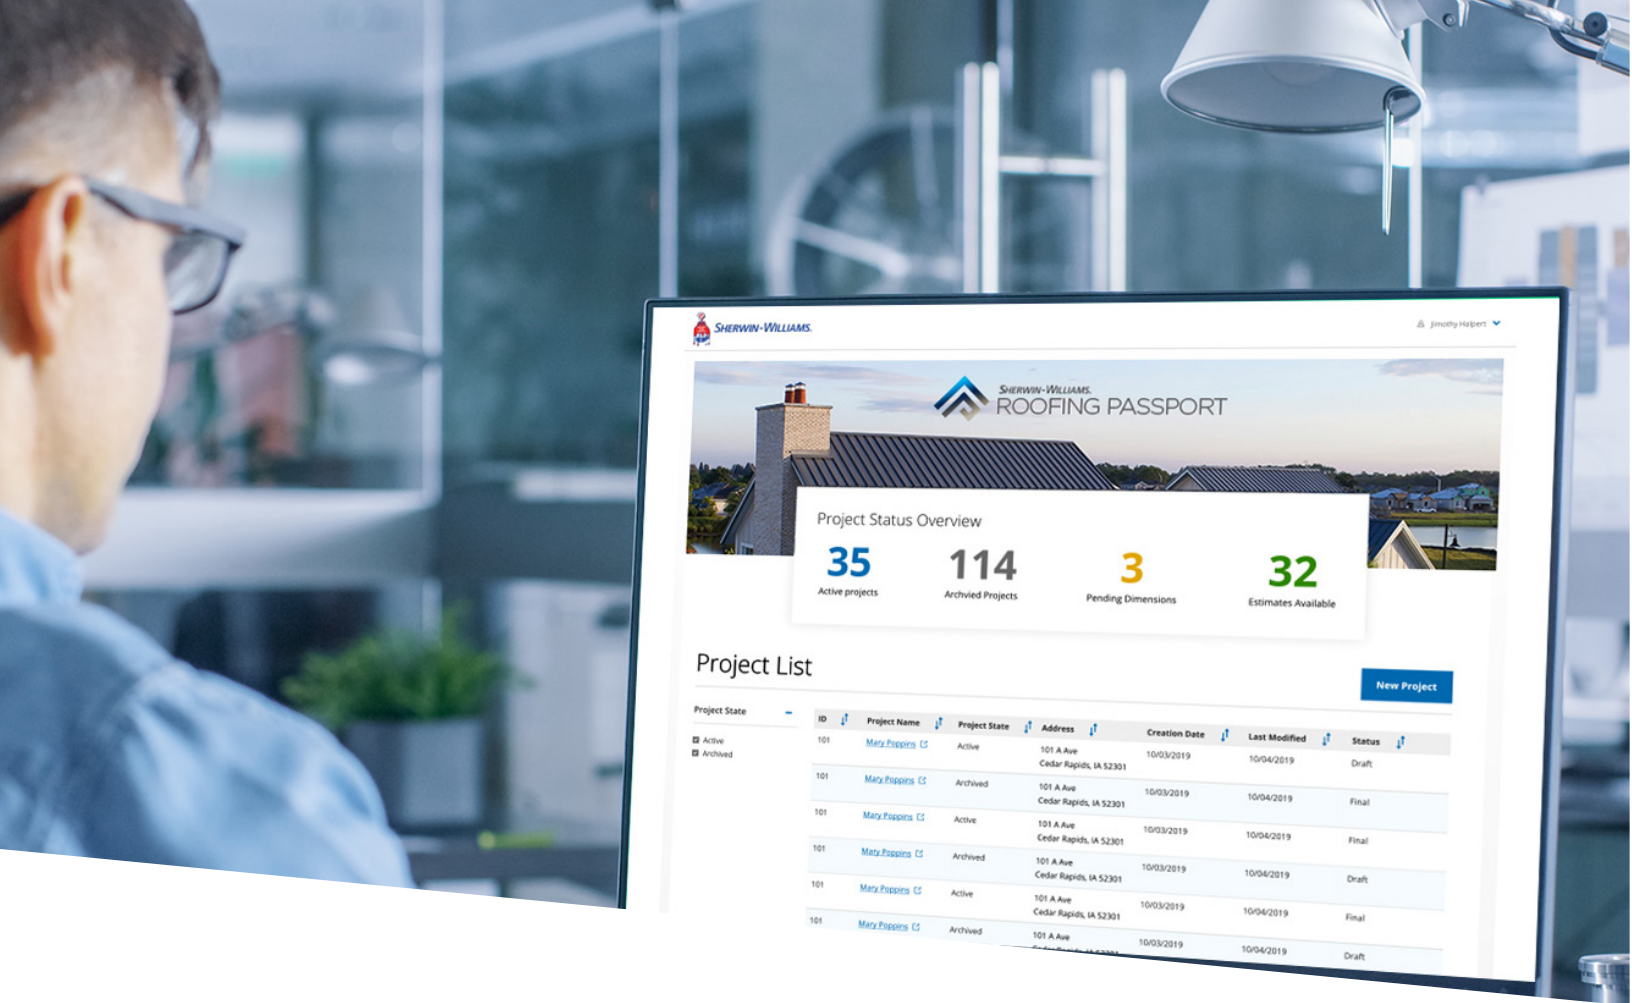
SHERWIN-WILLIAMS.

Jimothy Halpert

SHERWIN-WILLIAMS.
ROOFING PASSPORT

Project Status Overview

35
Active projects

114
Archvied Projects

3
Pending Dimensions

32
Estimates Available

Project List

New Project

Project State
Active
Archived

| ID | Project Name | Project State | Address | Creation Date | Last Modified | Status |
|---|---|---|---|---|---|---|
| 101 | Mary Poppins | Active | 101 A Ave Cedar Rapids, IA 52301 | 10/03/2019 | 10/04/2019 | Draft |
| 101 | Mary Poppins | Archived | 101 A Ave Cedar Rapids, IA 52301 | 10/03/2019 | 10/04/2019 | Final |
| 101 | Mary Poppins | Active | 101 A Ave Cedar Rapids, IA 52301 | 10/03/2019 | 10/04/2019 | Final |
| 101 | Mary Poppins | Archived | 101 A Ave Cedar Rapids, IA 52301 | 10/03/2019 | 10/04/2019 | Draft |
| 101 | Mary Poppins | Active | 101 A Ave Cedar Rapids, IA 52301 | 10/03/2019 | 10/04/2019 | Final |
| 101 | Mary Poppins | Archived | 101 A Ave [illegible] | 10/03/2019 | 10/04/2019 | Draft |